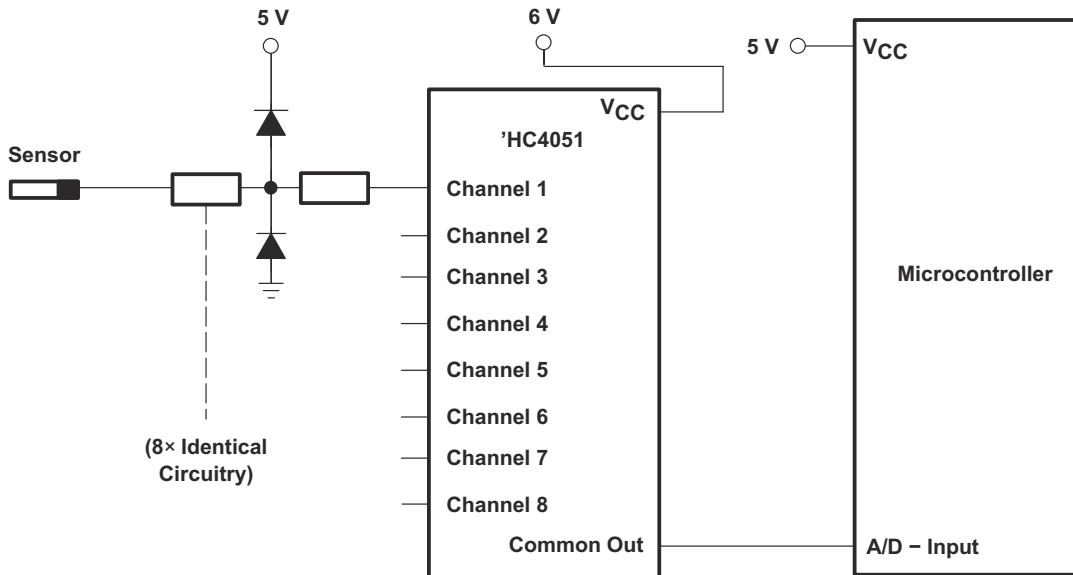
5 V

6 V

5 V

$V_{CC}$

$V_{CC}$

’HC4051

Sensor

Channel 1

Channel 2

Channel 3

Channel 4

Channel 5

Channel 6

Channel 7

Channel 8

Common Out

Microcontroller

A/D − Input

(8× Identical Circuitry)